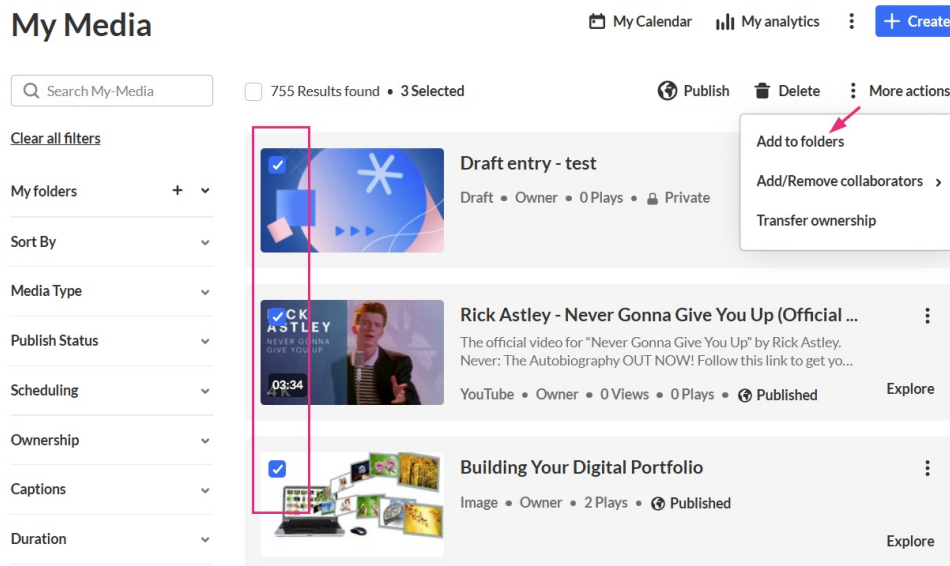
My Media

My Calendar My analytics Create

Search My-Media

Clear all filters

My folders

Sort By

Media Type

Publish Status

Scheduling

Ownership

Captions

Duration

755 Results found • 3 Selected

Publish Delete More actions

Add to folders

Add/Remove collaborators

Transfer ownership

Draft entry - test

Draft • Owner • 0 Plays • Private

CK ASTLEY NEVER GONNA GIVE YOU UP

03:34

Rick Astley - Never Gonna Give You Up (Official ...

The official video for "Never Gonna Give You Up" by Rick Astley. Never: The Autobiography OUT NOW! Follow this link to get yo...

YouTube • Owner • 0 Views • 0 Plays • Published

Explore

Building Your Digital Portfolio

Image • Owner • 2 Plays • Published

Explore